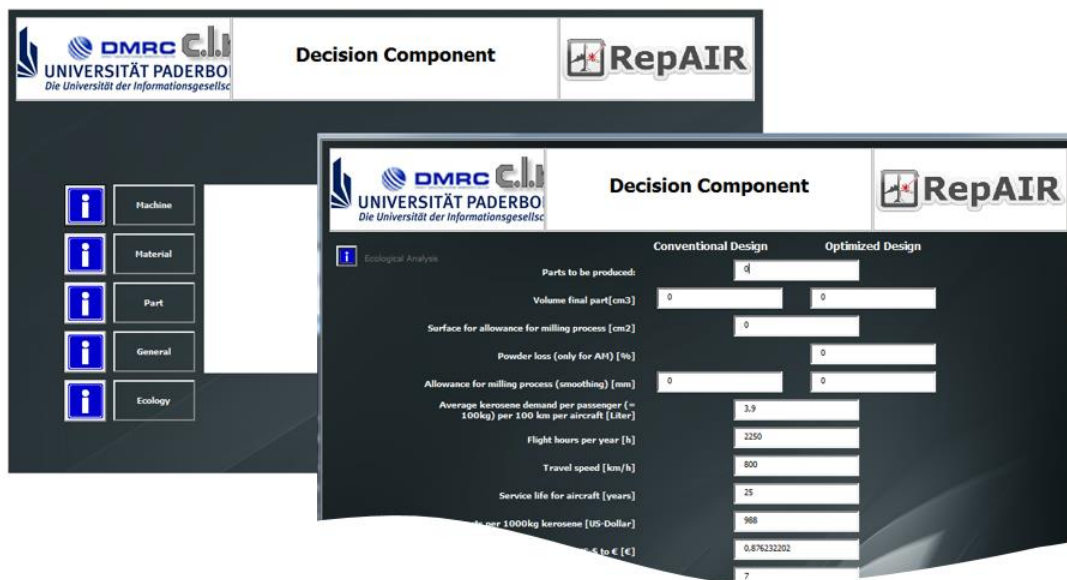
DMRC C.I.I
UNIVERSITÄT PADERBO
Die Universität der Informationsgesellsc

Decision Component

RepAIR

i Machine
i Material
i Part
i General
i Ecology

DMRC C.I.I
UNIVERSITÄT PADERBO
Die Universität der Informationsgesellsc

Decision Component

RepAIR

i Ecological Analysis

Conventional Design
Optimized Design

Parts to be produced: 0

Volume final part[cm3] 0 0

Surface for allowance for milling process [cm2] 0

Powder loss (only for AM) [%] 0

Allowance for milling process (smoothing) [mm] 0 0

Average kerosene demand per passenger (= 100kg) per 100 km per aircraft [Liter] 3.9

Flight hours per year [h] 2250

Travel speed [km/h] 800

Service life for aircraft [years] 25

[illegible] per 1000kg kerosene [US-Dollar] 988

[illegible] $ to € [€] 0.876232202

7